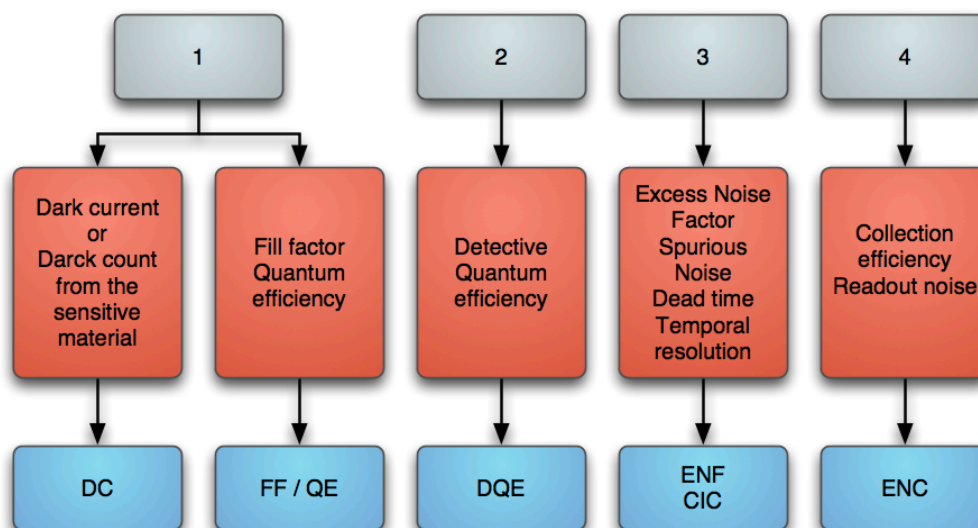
1

2

3

4

Dark current or Darck count from the sensitive material

Fill factor Quantum efficiency

Detective Quantum efficiency

Excess Noise Factor Spurious Noise Dead time Temporal resolution

Collection efficiency Readout noise

DC

FF / QE

DQE

ENF CIC

ENC